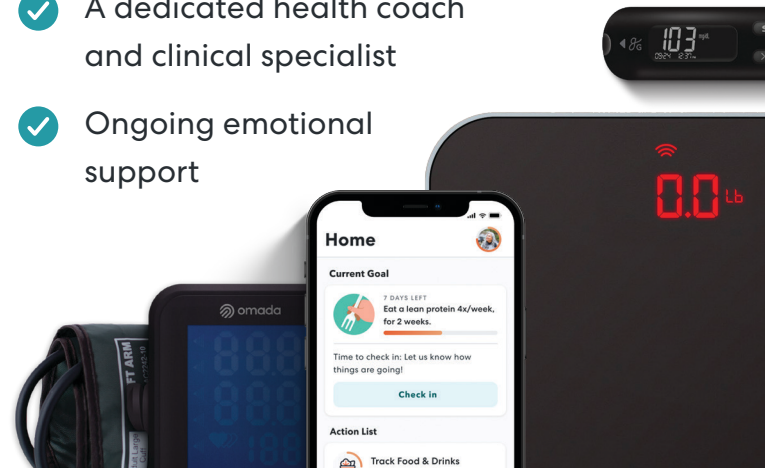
A dedicated health coach and clinical specialist

Ongoing emotional support

103 mg/L

0.0 Lb

omada

FT ARM

Home

Current Goal

7 DAYS LEFT
Eat a lean protein 4x/week, for 2 weeks.

Time to check in: Let us know how things are going!

Check in

Action List

Track Food & Drinks